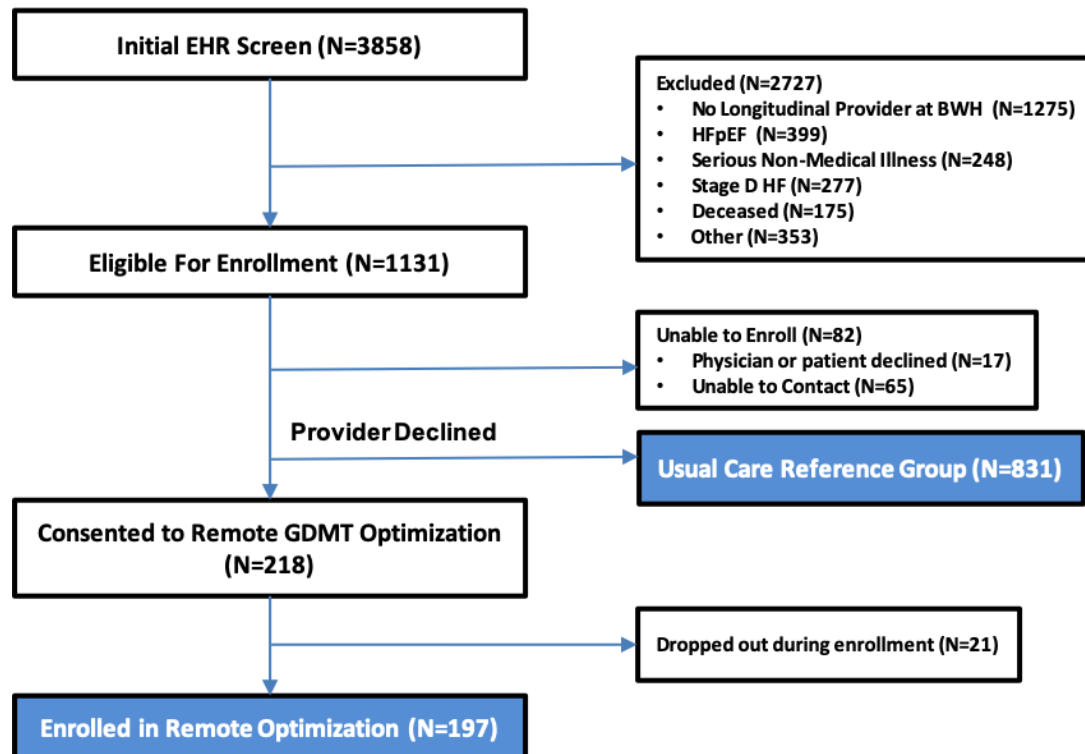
Initial EHR Screen (N=3858)

Excluded (N=2727)
- No Longitudinal Provider at BWH (N=1275)
- HFpEF (N=399)
- Serious Non-Medical Illness (N=248)
- Stage D HF (N=277)
- Deceased (N=175)
- Other (N=353)

Eligible For Enrollment (N=1131)

Unable to Enroll (N=82)
- Physician or patient declined (N=17)
- Unable to Contact (N=65)

Provider Declined

Usual Care Reference Group (N=831)

Consented to Remote GDMT Optimization (N=218)

Dropped out during enrollment (N=21)

Enrolled in Remote Optimization (N=197)